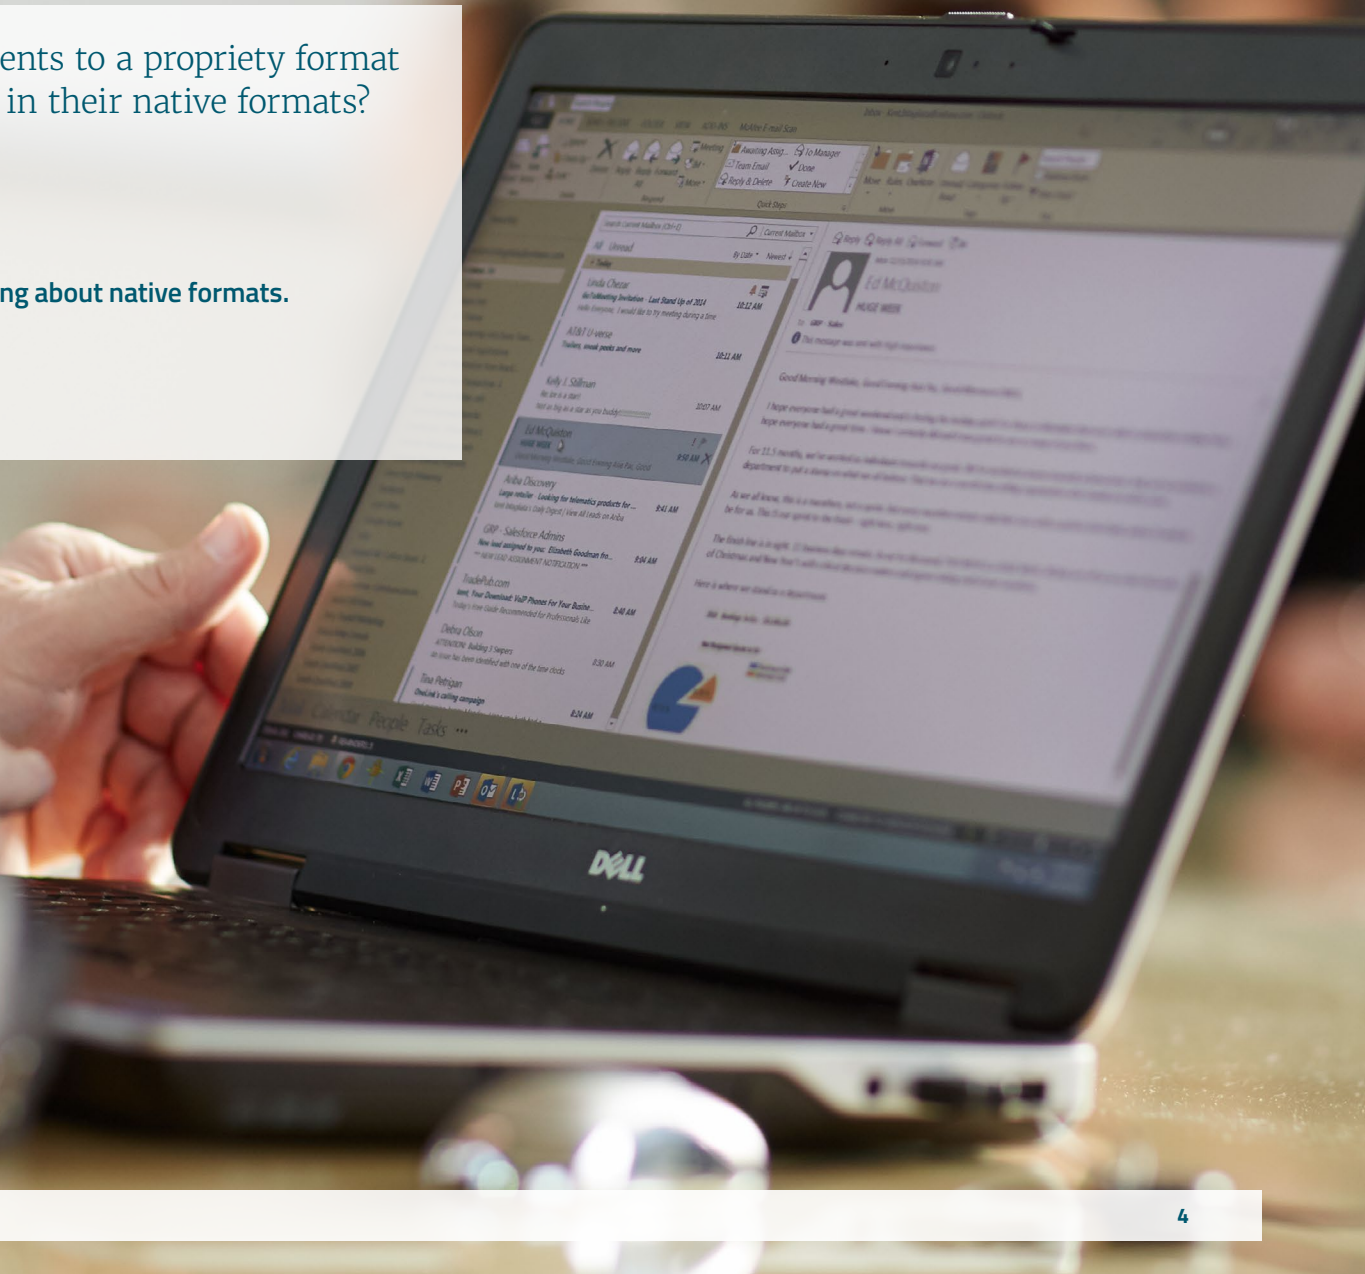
ents to a propriety format in their native formats?

ng about native formats.

Awaiting Assig... To Manager
Team Email Done
Reply & Delete Create New
Quick Steps

Search Current Mailbox (Ctrl+E)
Current Mailbox
All Unread
By Date Newest
Today

Linda Chesar
10:12 AM

AT&T U-verse
Trailers, sneak peeks and more
10:11 AM

Kelly J. Stillman
10:07 AM

Ed McQuiston
HUGE WEEK
9:54 AM

Ariba Discovery
Large retailer: Looking for telematics products for...
9:41 AM

GRP - Salesforce Admins
New lead assigned to you: Elizabeth Goodman fro...
9:34 AM

TradePub.com
Your Download: VoIP Phones For Your Busine...
8:40 AM

Debra Olson
8:30 AM

Tina Petrigan
8:24 AM

Ed McQuiston
HUGE WEEK

Mail Calendar People Tasks ...

DELL

4